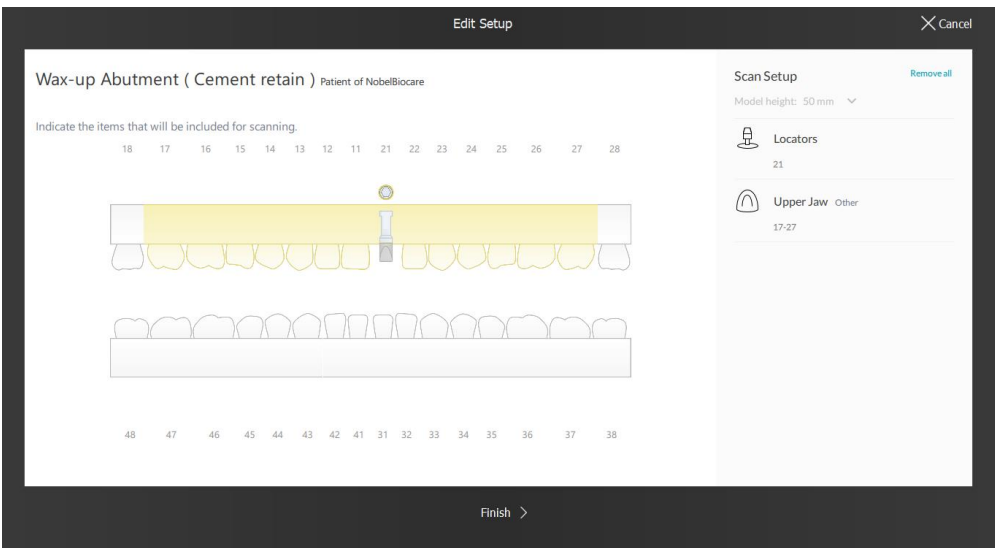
Edit Setup

Cancel

Wax-up Abutment ( Cement retain ) Patient of NobelBiocare

Indicate the items that will be included for scanning.

18 17 16 15 14 13 12 11 21 22 23 24 25 26 27 28

48 47 46 45 44 43 42 41 31 32 33 34 35 36 37 38

Scan Setup

Remove all

Model height: 50 mm

Locators

21

Upper Jaw Other

17-27

Finish